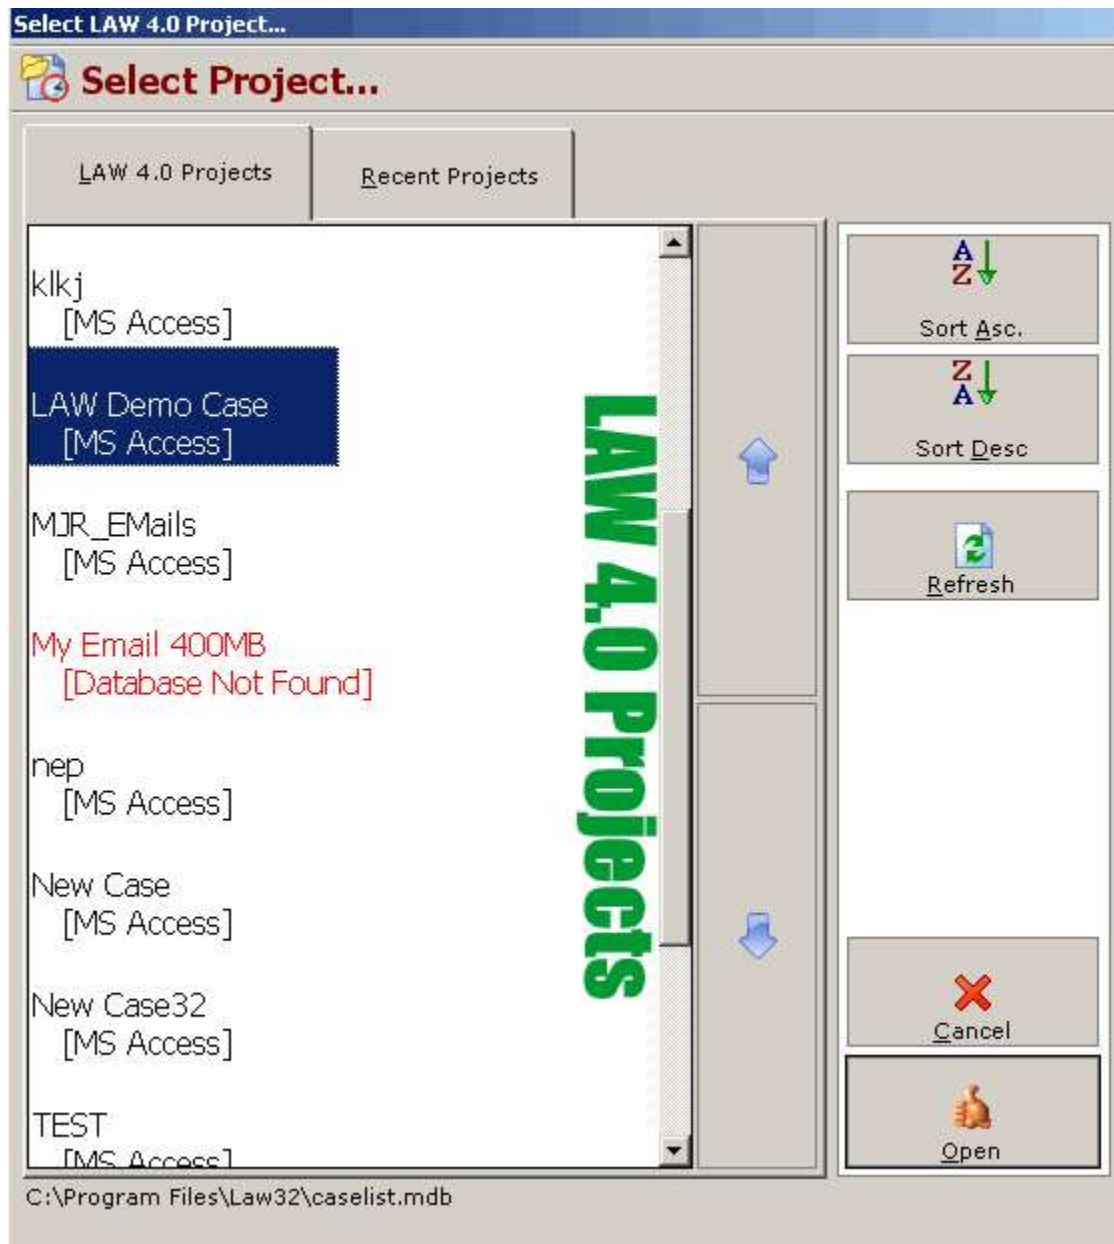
Select LAW 4.0 Project...

Select Project...

LAW 4.0 Projects

Recent Projects

klkj
[MS Access]

LAW Demo Case
[MS Access]

MJR_EMails
[MS Access]

My Email 400MB
[Database Not Found]

nep
[MS Access]

New Case
[MS Access]

New Case32
[MS Access]

TEST
[MS Access]

LAW 4.0 Projects

$\frac{A}{Z}$

Sort Asc.

$\frac{Z}{A}$

Sort Desc

Refresh

Cancel

Open

C:\Program Files\Law32\caselist.mdb